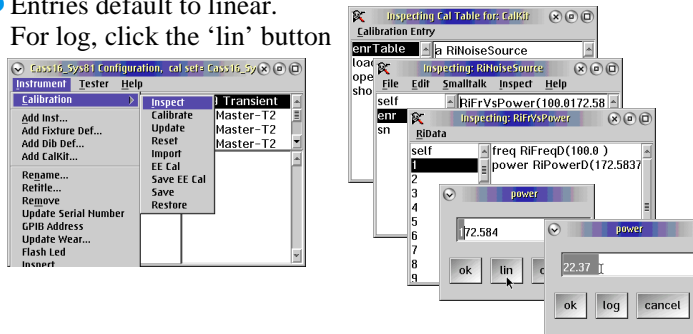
Entries default to linear. For log, click the 'lin' button

Cass16_Sys81 Configuration, cal set= Cass16_Sy

Instrument Tester Help

Calibration

Add Inst...
Add Fixture Def...
Add Dib Def...
Add CalKit...
Rename...
Retitle...
Remove
Update Serial Number
GPIB Address
Update Wear...
Flash Led
Inspect

Inspect
Calibrate
Update
Reset
Import
EE Cal
Save EE Cal
Save
Restore

) Transient
Master-T2
Master-T2
Master-T2

Inspecting Cal Table for: CalKit

Calibration Entry

enrTable
load
ope
sho

a RiNoiseSource

Inspecting: RiNoiseSource

File Edit Smalltalk Inspect Help

self
enr
sn

RiFrVsPower(100.0172.58

Inspecting: RiFrVsPower

RiData

self
1
2
3
4
5
6
7
8
9

freq RiFreqD(100.0 )
power RiPowerD(172.5837

power

172.584

ok lin c

power

22.37

ok log cancel